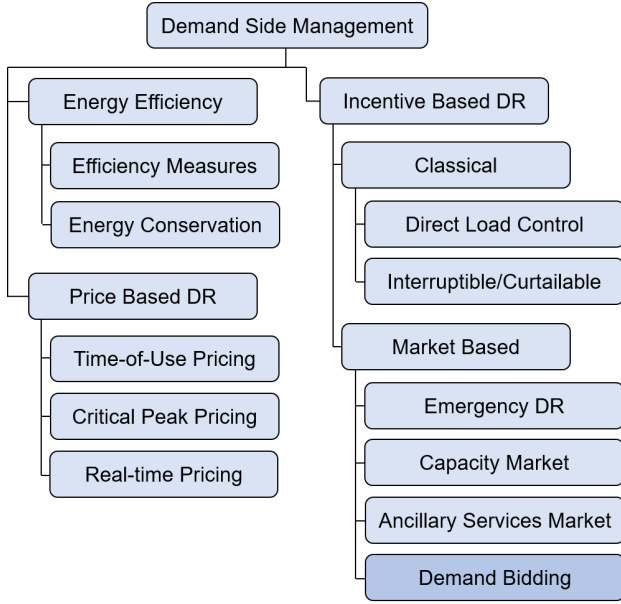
Demand Side Management

Energy Efficiency

Efficiency Measures

Energy Conservation

Price Based DR

Time-of-Use Pricing

Critical Peak Pricing

Real-time Pricing

Incentive Based DR

Classical

Direct Load Control

Interruptible/Curtailable

Market Based

Emergency DR

Capacity Market

Ancillary Services Market

Demand Bidding